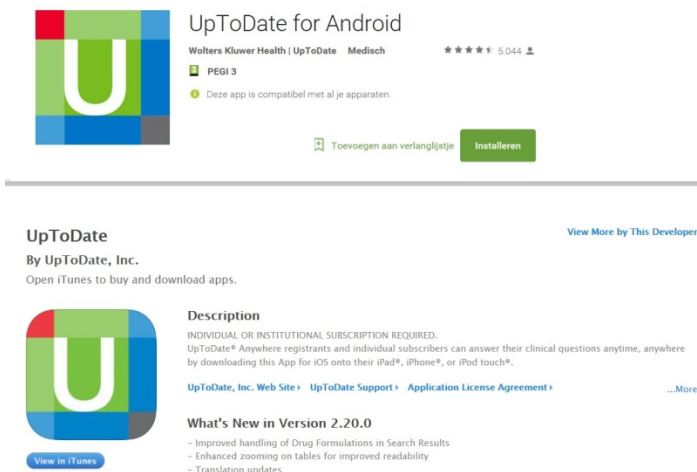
UpToDate for Android

Wolters Kluwer Health | UpToDate Medisch

5.044

PEGI 3

Deze app is compatibel met al je apparaten.

Toevoegen aan verlanglijstje

Installeren

UpToDate

By UpToDate, Inc.

Open iTunes to buy and download apps.

View More by This Developer

U

Description

INDIVIDUAL OR INSTITUTIONAL SUBSCRIPTION REQUIRED.

UpToDate® Anywhere registrants and individual subscribers can answer their clinical questions anytime, anywhere by downloading this App for iOS onto their iPad®, iPhone®, or iPod touch®.

UpToDate, Inc. Web Site ▸ UpToDate Support ▸ Application License Agreement ▸

...More

What's New in Version 2.20.0

- Improved handling of Drug Formulations in Search Results
- Enhanced zooming on tables for improved readability
- Translation updates

View in iTunes